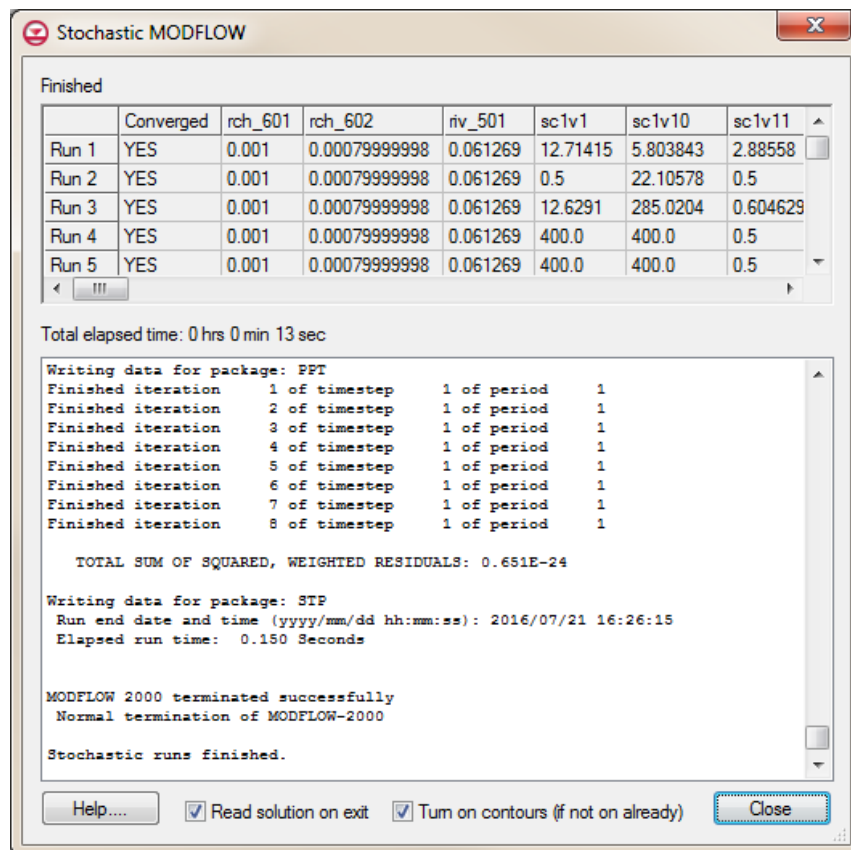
Stochastic MODFLOW

Finished

| | Converged | rch_601 | rch_602 | riv_501 | sc1v1 | sc1v10 | sc1v11 |
|---|---|---|---|---|---|---|---|
| Run 1 | YES | 0.001 | 0.00079999998 | 0.061269 | 12.71415 | 5.803843 | 2.88558 |
| Run 2 | YES | 0.001 | 0.00079999998 | 0.061269 | 0.5 | 22.10578 | 0.5 |
| Run 3 | YES | 0.001 | 0.00079999998 | 0.061269 | 12.6291 | 285.0204 | 0.604629 |
| Run 4 | YES | 0.001 | 0.00079999998 | 0.061269 | 400.0 | 400.0 | 0.5 |
| Run 5 | YES | 0.001 | 0.00079999998 | 0.061269 | 400.0 | 400.0 | 0.5 |

Total elapsed time: 0 hrs 0 min 13 sec

Writing data for package: PPT
Finished iteration 1 of timestep 1 of period 1
Finished iteration 2 of timestep 1 of period 1
Finished iteration 3 of timestep 1 of period 1
Finished iteration 4 of timestep 1 of period 1
Finished iteration 5 of timestep 1 of period 1
Finished iteration 6 of timestep 1 of period 1
Finished iteration 7 of timestep 1 of period 1
Finished iteration 8 of timestep 1 of period 1

TOTAL SUM OF SQUARED, WEIGHTED RESIDUALS: 0.651E-24

Writing data for package: STP
Run end date and time (yyyy/mm/dd hh:mm:ss): 2016/07/21 16:26:15
Elapsed run time: 0.150 Seconds

MODFLOW 2000 terminated successfully
Normal termination of MODFLOW-2000

Stochastic runs finished.

Help.... Read solution on exit Turn on contours (if not on already) Close